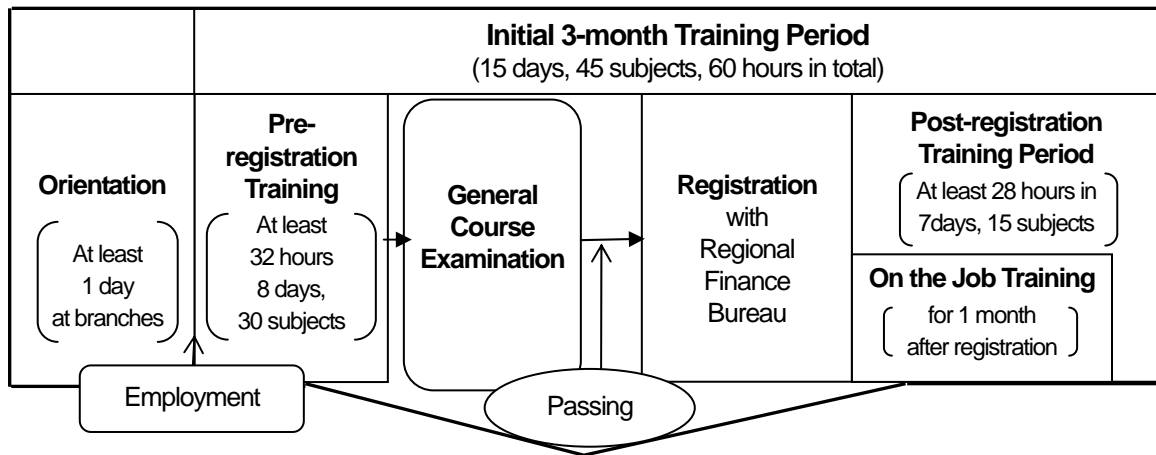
Initial 3-month Training Period
(15 days, 45 subjects, 60 hours in total)

Orientation
At least 1 day at branches

Pre-registration Training
At least 32 hours 8 days, 30 subjects

General Course Examination

Registration with Regional Finance Bureau

Post-registration Training Period
At least 28 hours in 7days, 15 subjects

On the Job Training
for 1 month after registration

Employment

Passing